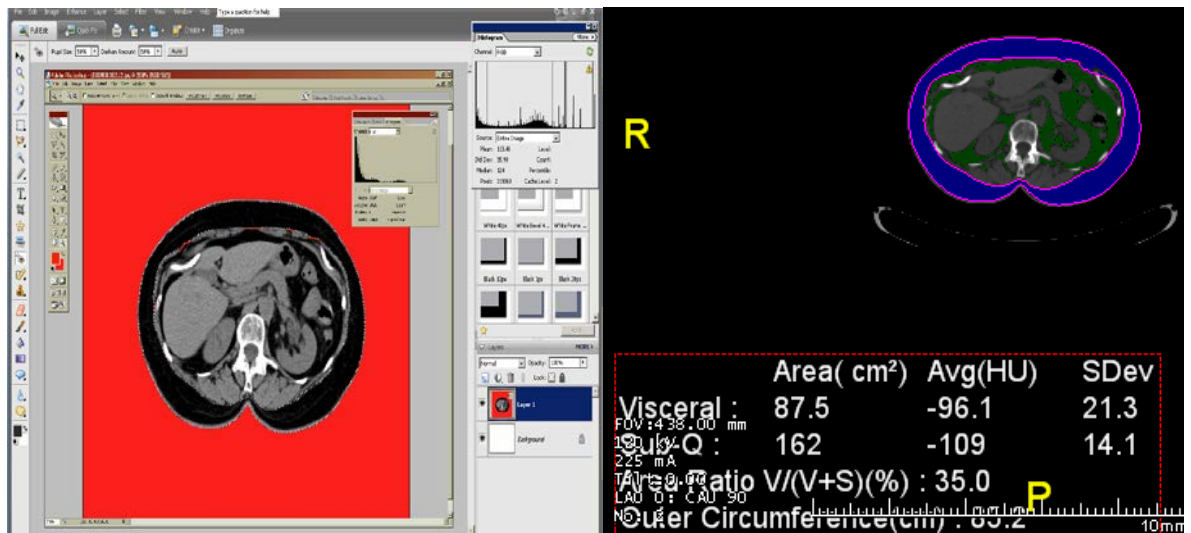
Histogram

Layers

Normal

Opacity: 100%

Layer 1

Background

R

| | Area( cm²) | Avg(HU) | SDev |
|---|---|---|---|
| Visceral : | 87.5 | -96.1 | 21.3 |
| Sub-Q : | 162 | -109 | 14.1 |

FOV:438.00 mm

225 mA

Area Ratio V/(V+S)(%) : 35.0

LAO 0: CAU 90

P

Outer Circumference(cm) : 85.2

10mm